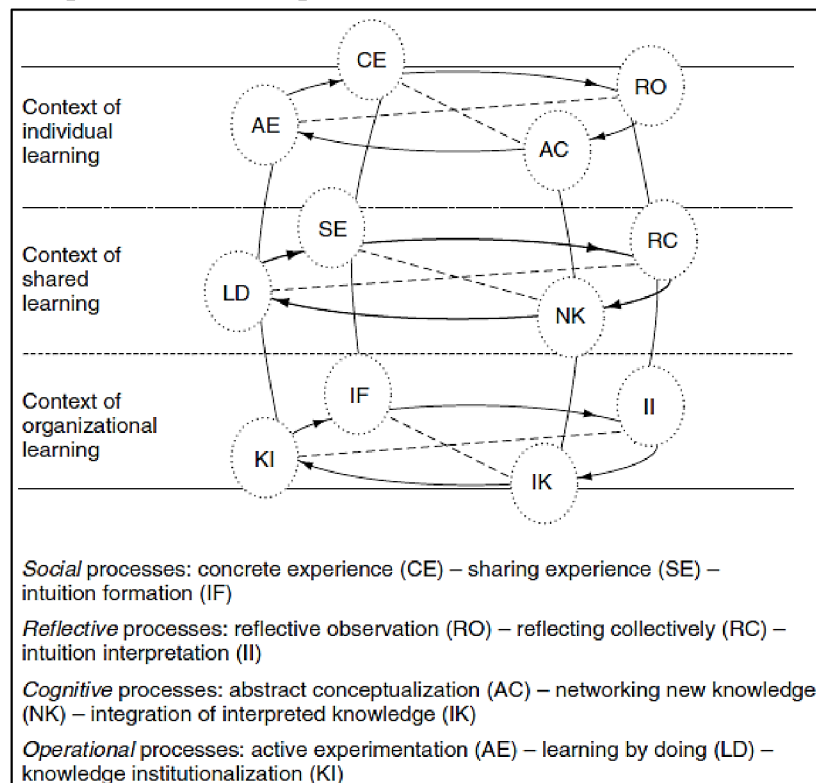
Context of individual learning

CE

RO

AE

AC

Context of shared learning

SE

RC

LD

NK

Context of organizational learning

IF

II

KI

IK

*Social* processes: concrete experience (CE) – sharing experience (SE) – intuition formation (IF)

*Reflective* processes: reflective observation (RO) – reflecting collectively (RC) – intuition interpretation (II)

*Cognitive* processes: abstract conceptualization (AC) – networking new knowledge (NK) – integration of interpreted knowledge (IK)

*Operational* processes: active experimentation (AE) – learning by doing (LD) – knowledge institutionalization (KI)